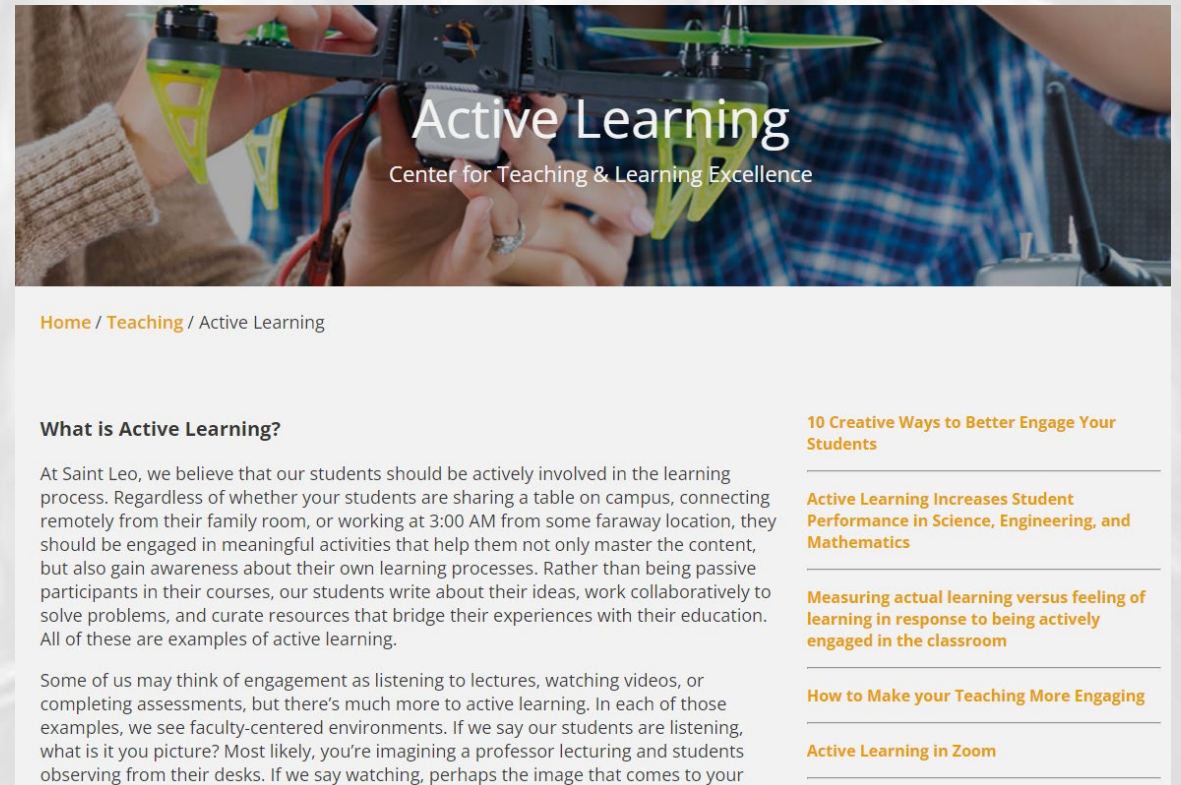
Active Learning

Center for Teaching & Learning Excellence

Home / Teaching / Active Learning

What is Active Learning?

At Saint Leo, we believe that our students should be actively involved in the learning process. Regardless of whether your students are sharing a table on campus, connecting remotely from their family room, or working at 3:00 AM from some faraway location, they should be engaged in meaningful activities that help them not only master the content, but also gain awareness about their own learning processes. Rather than being passive participants in their courses, our students write about their ideas, work collaboratively to solve problems, and curate resources that bridge their experiences with their education. All of these are examples of active learning.

Some of us may think of engagement as listening to lectures, watching videos, or completing assessments, but there's much more to active learning. In each of those examples, we see faculty-centered environments. If we say our students are listening, what is it you picture? Most likely, you're imagining a professor lecturing and students observing from their desks. If we say watching, perhaps the image that comes to your

10 Creative Ways to Better Engage Your Students

Active Learning Increases Student Performance in Science, Engineering, and Mathematics

Measuring actual learning versus feeling of learning in response to being actively engaged in the classroom

How to Make your Teaching More Engaging

Active Learning in Zoom